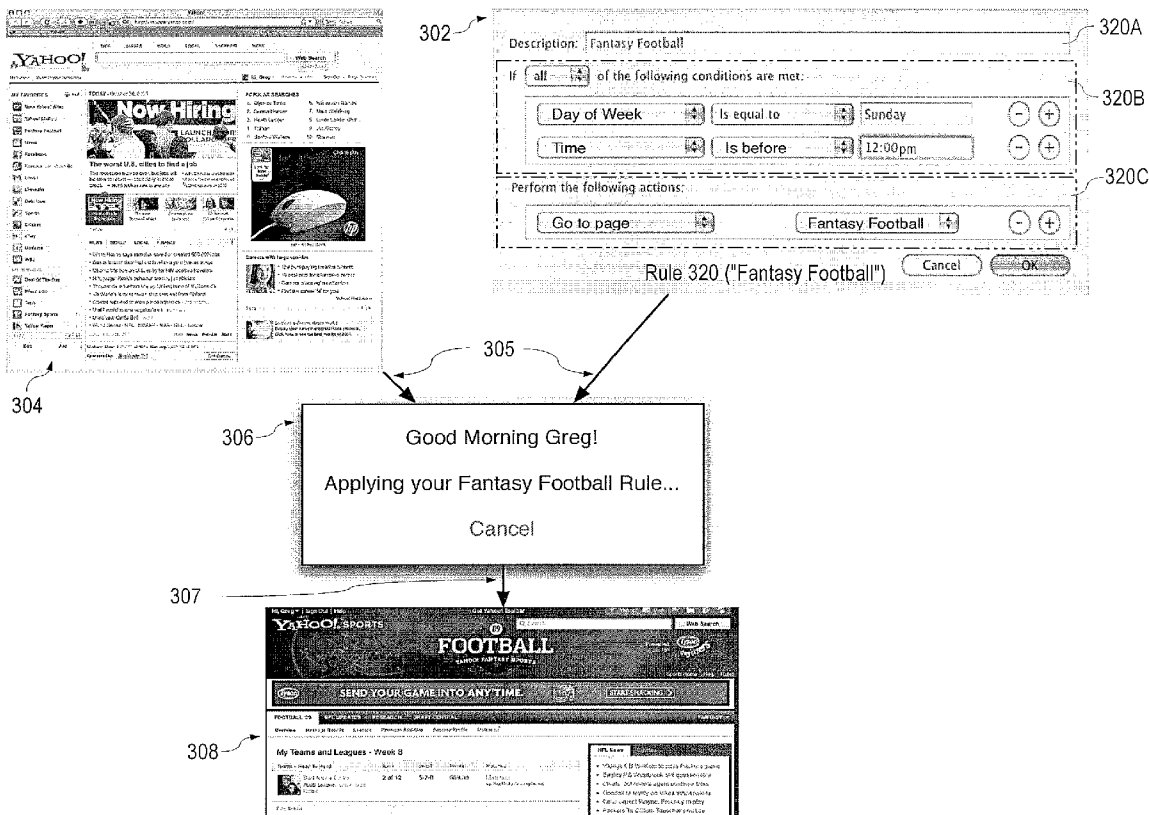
YAHOO!

Web Search

MY FAVORITES

TODAY

Now Hiring

LAUNCH

The worst U.S. cities to find a job

POPULAR SEARCHES

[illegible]

304

302

Description: Fantasy Football

320A

If all of the following conditions are met:

320B

Day of Week | Is equal to | Sunday

Time | Is before | 12:00pm

Perform the following actions:

320C

Go to page | Fantasy Football

Rule 320 ("Fantasy Football")

Cancel

OK

305

306

Good Morning Greg!

Applying your Fantasy Football Rule...

Cancel

307

YAHOO! SPORTS

09

FOOTBALL

YAHOO! FANTASY SPORTS

Web Search

SEND YOUR GAME INTO ANYTIME.

START SHOCKING

FOOTBALL 09

308

My Teams and Leagues - Week 8

NFL News

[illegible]